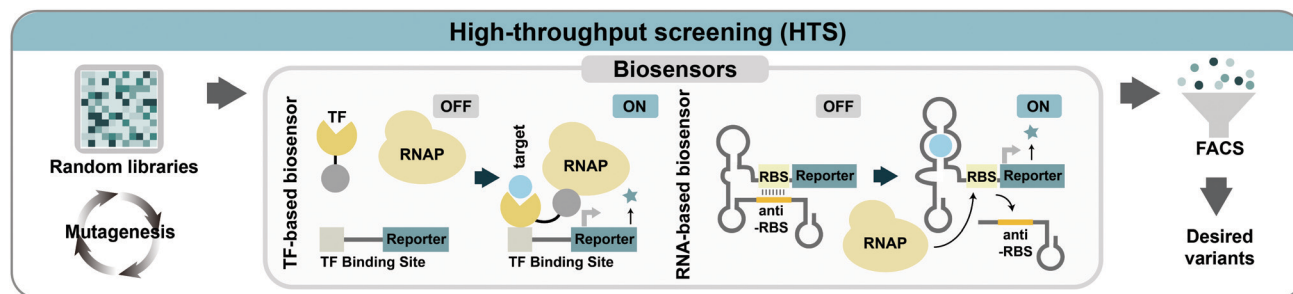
High-throughput screening (HTS)

Random libraries

Mutagenesis

Biosensors

TF-based biosensor

TF

OFF

RNAP

Reporter

TF Binding Site

ON

target

RNAP

Reporter

TF Binding Site

RNA-based biosensor

OFF

RBS

Reporter

anti -RBS

ON

RBS

Reporter

RNAP

anti -RBS

FACS

Desired variants